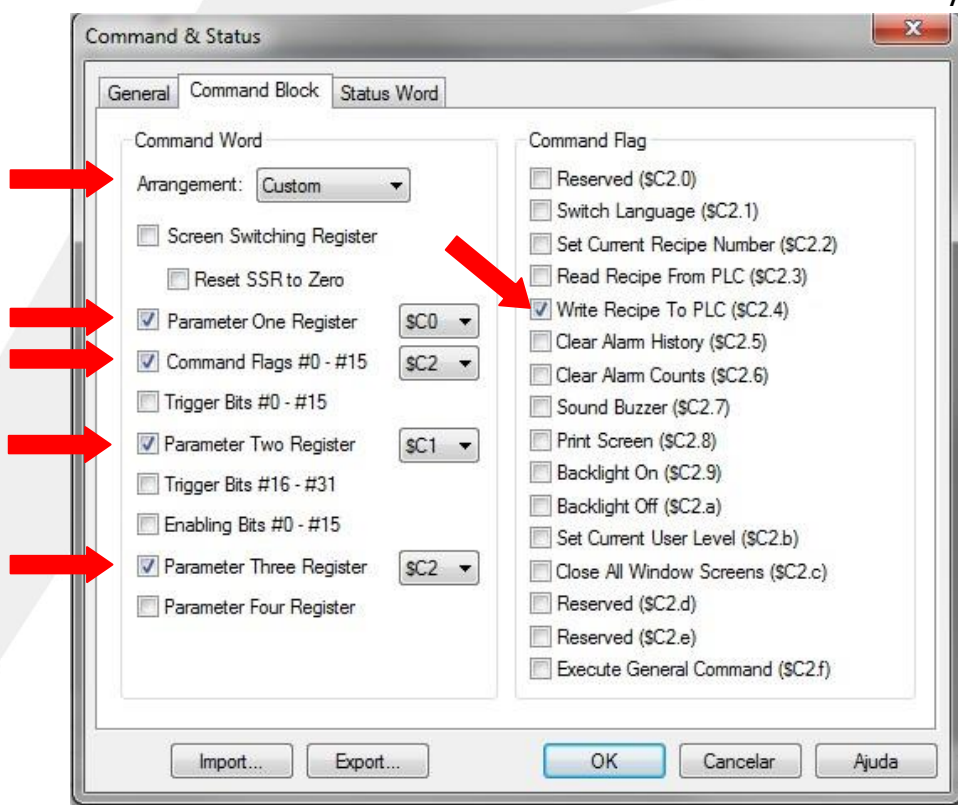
Command & Status

General | Command Block | Status Word

Command Word

Arrangement: Custom

Screen Switching Register

Reset SSR to Zero

Parameter One Register $C0

Command Flags #0 - #15 $C2

Trigger Bits #0 - #15

Parameter Two Register $C1

Trigger Bits #16 - #31

Enabling Bits #0 - #15

Parameter Three Register $C2

Parameter Four Register

Command Flag

Reserved ($C2.0)

Switch Language ($C2.1)

Set Current Recipe Number ($C2.2)

Read Recipe From PLC ($C2.3)

Write Recipe To PLC ($C2.4)

Clear Alarm History ($C2.5)

Clear Alarm Counts ($C2.6)

Sound Buzzer ($C2.7)

Print Screen ($C2.8)

Backlight On ($C2.9)

Backlight Off ($C2.a)

Set Current User Level ($C2.b)

Close All Window Screens ($C2.c)

Reserved ($C2.d)

Reserved ($C2.e)

Execute General Command ($C2.f)

Import... Export... OK Cancelar Ajuda